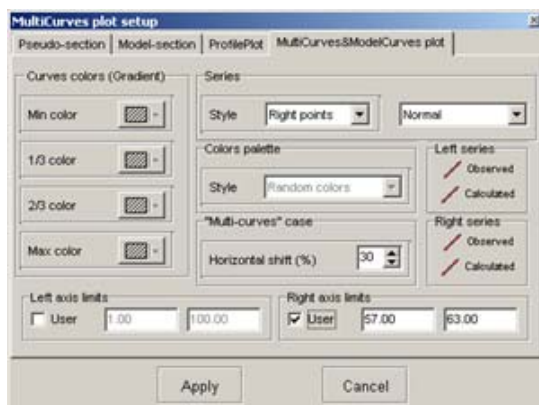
MultiCurves plot setup

Pseudo-section | Model-section | ProfilePlot | MultiCurves&ModelCurves plot

Curves colors (Gradient)

Min color

1/3 color

2/3 color

Max color

Series

Style Right points

Normal

Colors palette

Style Random colors

Left series

Observed

Calculated

"Multi-curves" case

Horizontal shift (%) 30

Right series

Observed

Calculated

Left axis limits

User 1.00 100.00

Right axis limits

User 57.00 63.00

Apply

Cancel